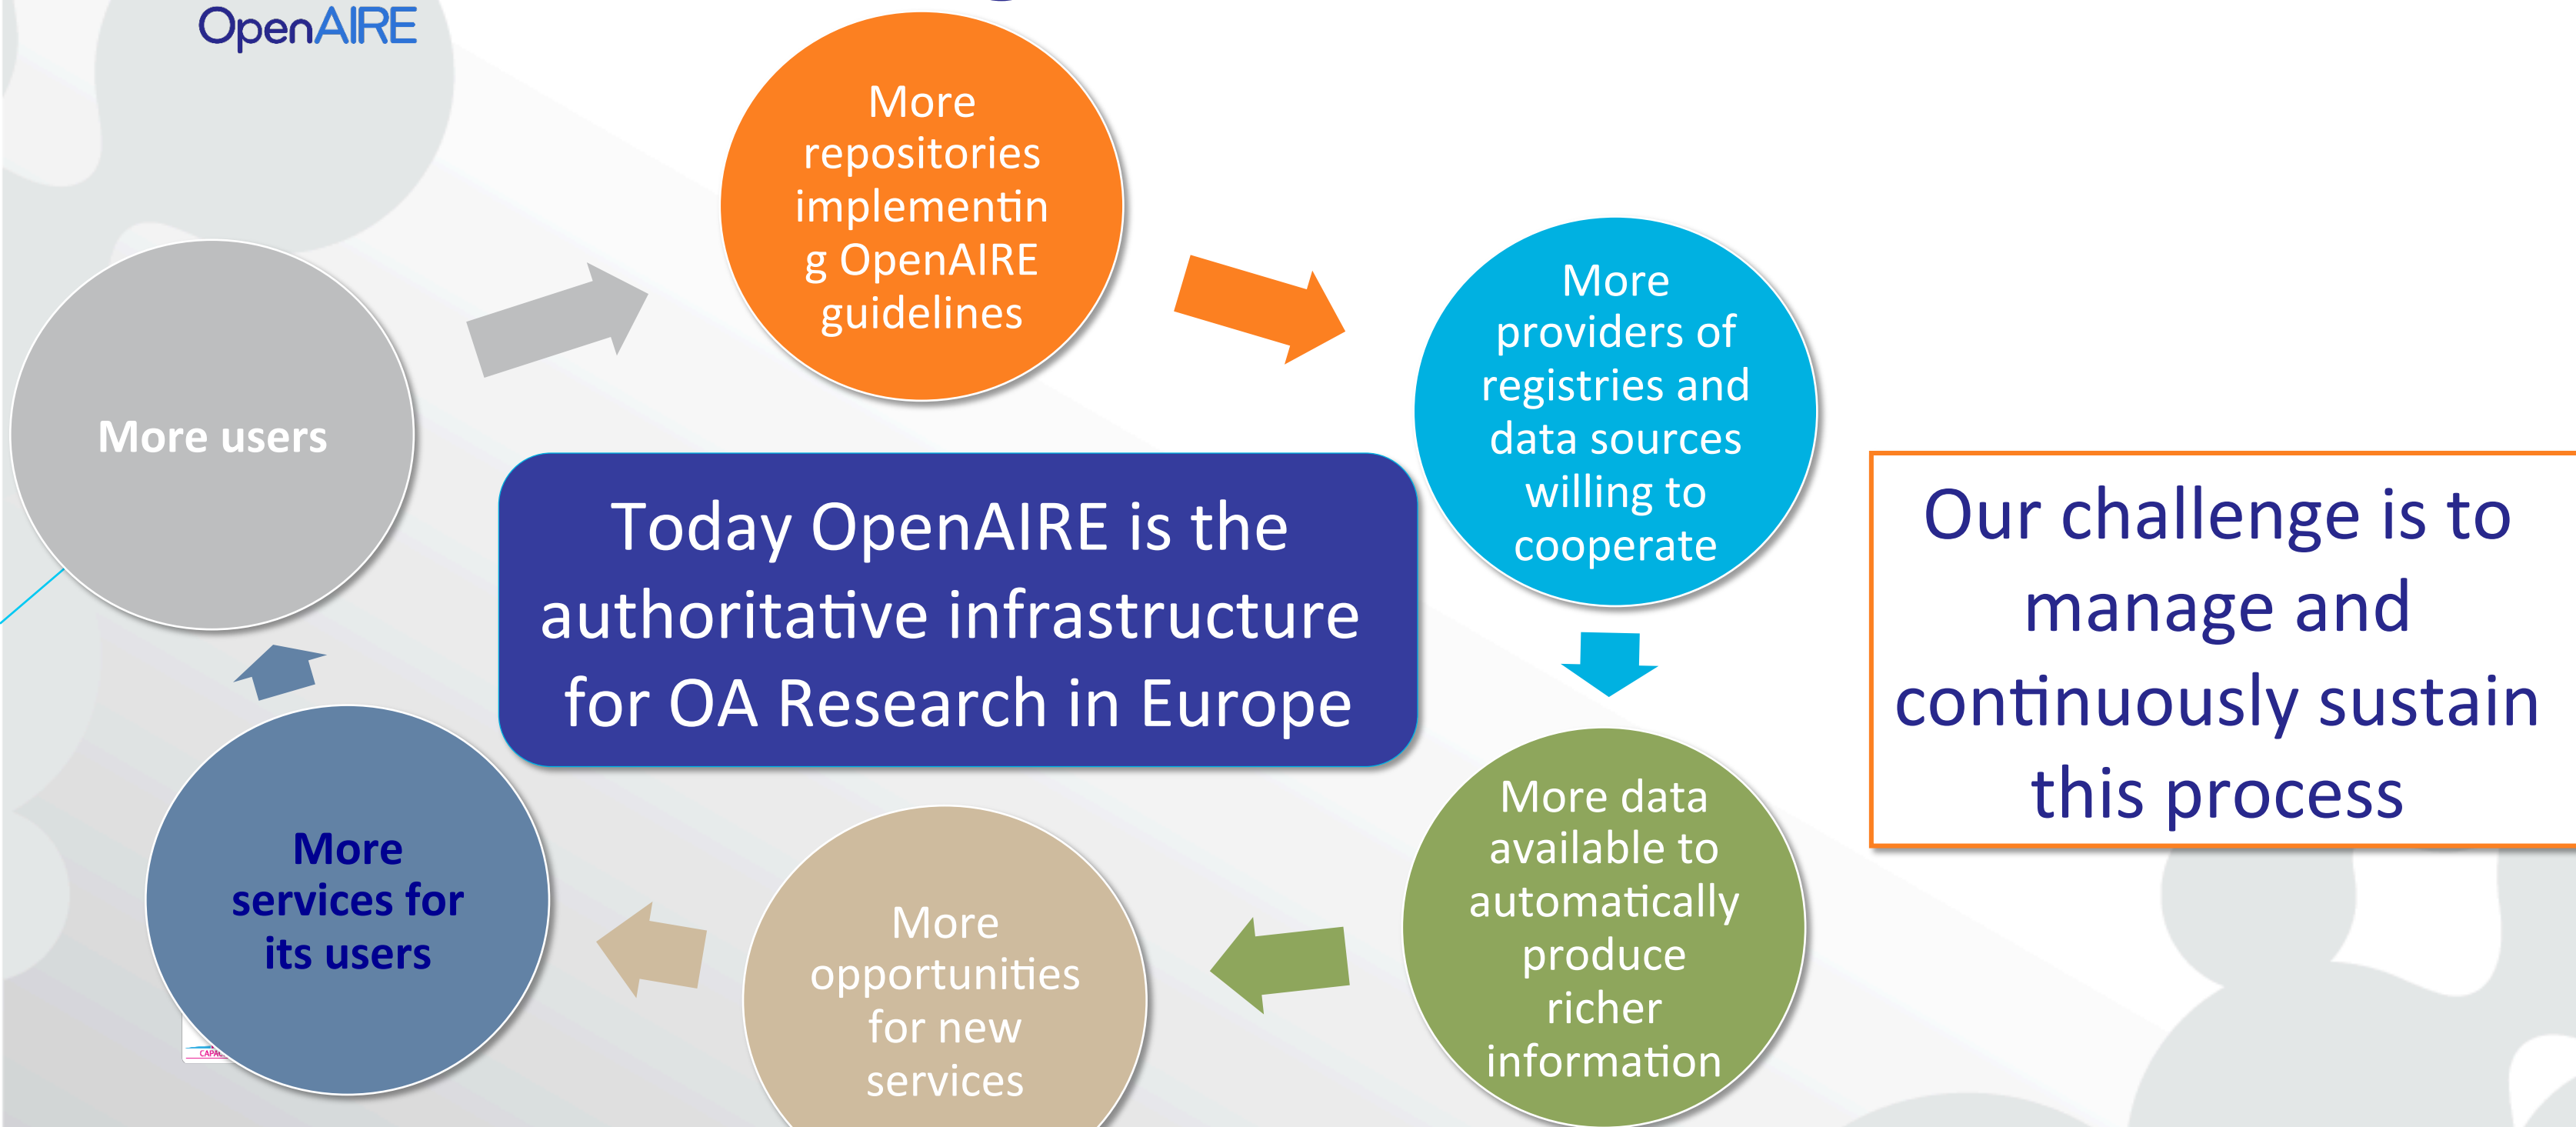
OpenAIRE

More repositories implementin g OpenAIRE guidelines

More providers of registries and data sources willing to cooperate

More data available to automatically produce richer information

More opportunities for new services

More services for its users

More users

Today OpenAIRE is the authoritative infrastructure for OA Research in Europe

Our challenge is to manage and continuously sustain this process